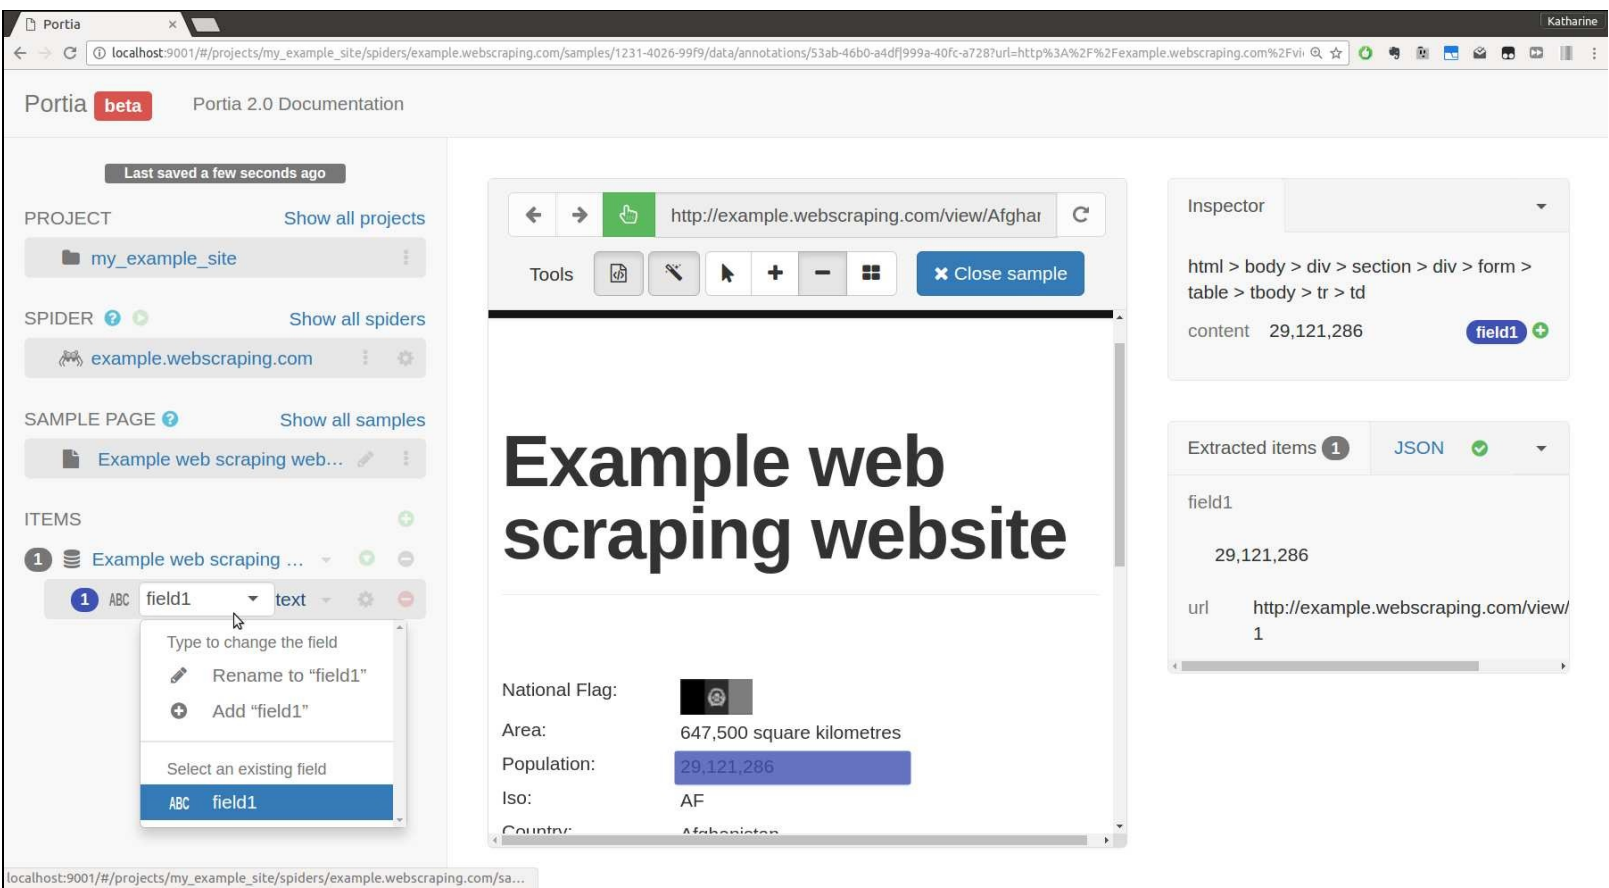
Portia ×

Katharine

localhost:9001/#/projects/my_example_site/spiders/example.webscraping.com/samples/1231-4026-99f9/data/annotations/53ab-46b0-a4df|999a-40fc-a728?url=http%3A%2F%2Fexample.webscraping.com%2Fvi

Portia beta Portia 2.0 Documentation

Last saved a few seconds ago

PROJECT Show all projects

my_example_site

SPIDER Show all spiders

example.webscraping.com

SAMPLE PAGE Show all samples

Example web scraping web...

ITEMS

1 Example web scraping ...

1 ABC field1 text

Type to change the field

Rename to "field1"

Add "field1"

Select an existing field

ABC field1

http://example.webscraping.com/view/Afghar

Tools

Close sample

Example web scraping website

National Flag:

Area: 647,500 square kilometres

Population: 29,121,286

Iso: AF

Country: Afghanistan

Inspector

html > body > div > section > div > form > table > tbody > tr > td

content 29,121,286 field1

Extracted items 1 JSON

field1

29,121,286

url http://example.webscraping.com/view/ 1

localhost:9001/#/projects/my_example_site/spiders/example.webscraping.com/sa...